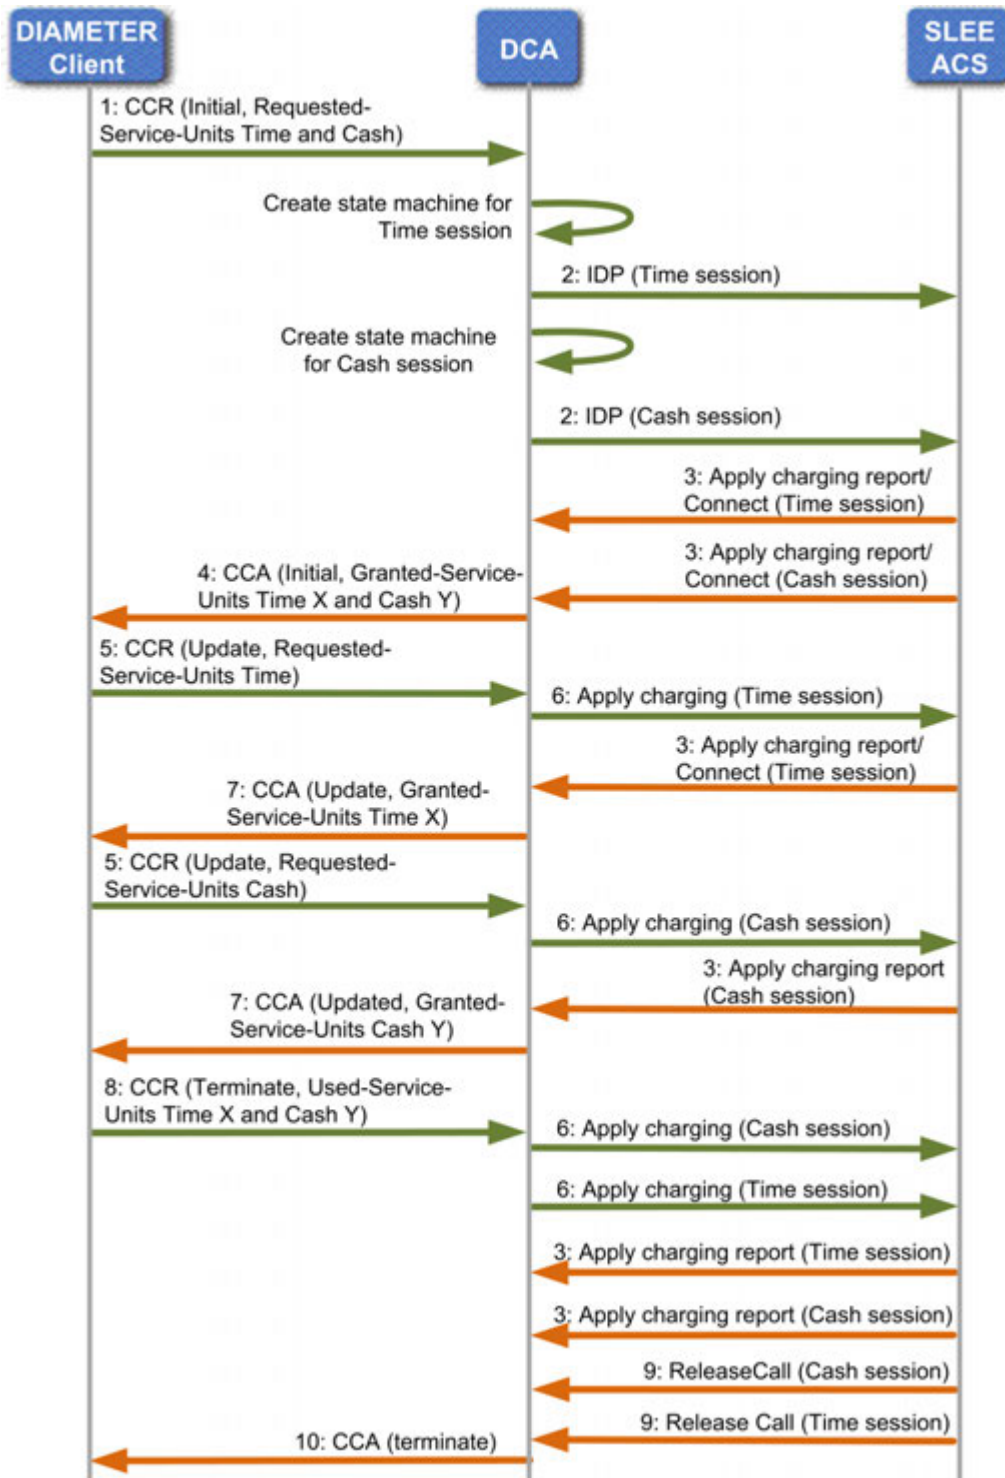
DIAMETER Client

DCA

SLEE ACS

1: CCR (Initial, Requested-Service-Units Time and Cash)

Create state machine for Time session

2: IDP (Time session)

Create state machine for Cash session

2: IDP (Cash session)

3: Apply charging report/ Connect (Time session)

3: Apply charging report/ Connect (Cash session)

4: CCA (Initial, Granted-Service-Units Time X and Cash Y)

5: CCR (Update, Requested-Service-Units Time)

6: Apply charging (Time session)

3: Apply charging report/ Connect (Time session)

7: CCA (Update, Granted-Service-Units Time X)

5: CCR (Update, Requested-Service-Units Cash)

6: Apply charging (Cash session)

3: Apply charging report (Cash session)

7: CCA (Updated, Granted-Service-Units Cash Y)

8: CCR (Terminate, Used-Service-Units Time X and Cash Y)

6: Apply charging (Cash session)

6: Apply charging (Time session)

3: Apply charging report (Time session)

3: Apply charging report (Cash session)

9: ReleaseCall (Cash session)

9: Release Call (Time session)

10: CCA (terminate)